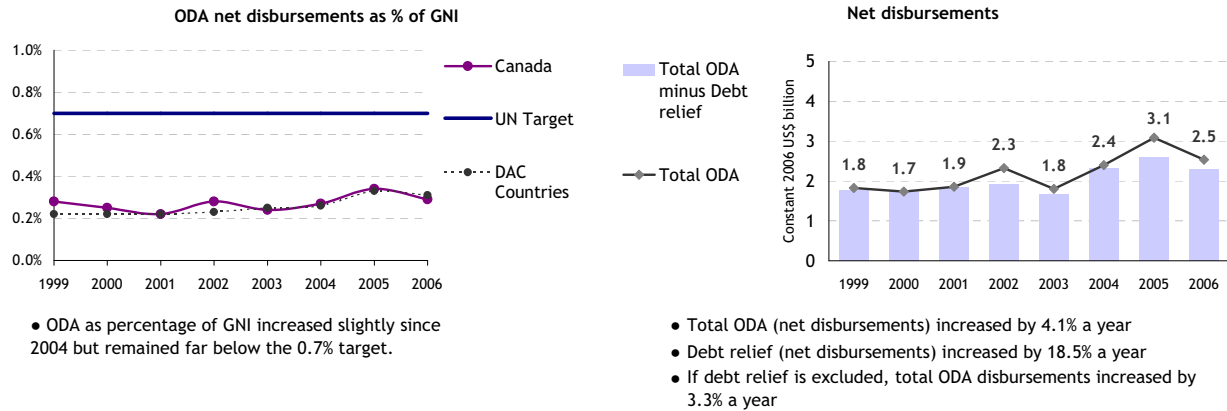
ODA net disbursements as % of GNI

1.0%
0.8%
0.6%
0.4%
0.2%
0.0%

1999 2000 2001 2002 2003 2004 2005 2006

Canada
UN Target
DAC Countries

● ODA as percentage of GNI increased slightly since 2004 but remained far below the 0.7% target.

Net disbursements

Total ODA minus Debt relief
Total ODA

Constant 2006 US$ billion

5
4
3
2
1
0

1.8 1.7 1.9 2.3 1.8 2.4 3.1 2.5

1999 2000 2001 2002 2003 2004 2005 2006

● Total ODA (net disbursements) increased by 4.1% a year
● Debt relief (net disbursements) increased by 18.5% a year
● If debt relief is excluded, total ODA disbursements increased by 3.3% a year